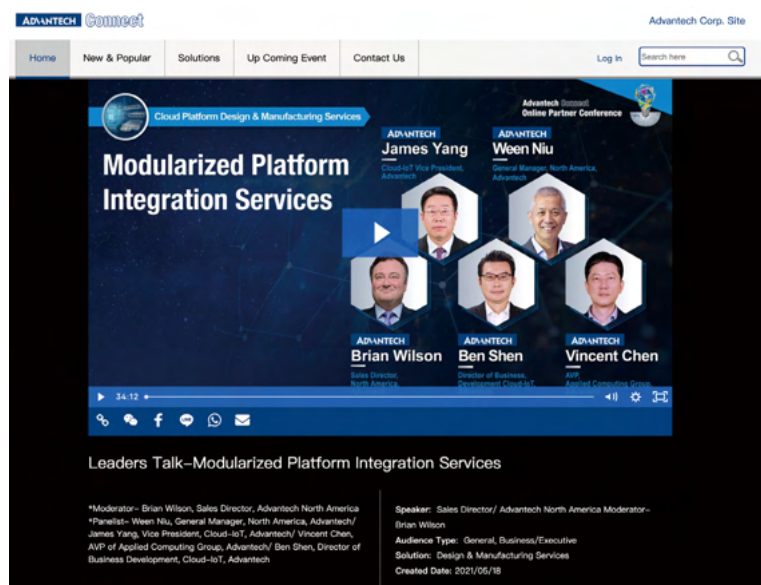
ADVANTECH Connect

Advantech Corp. Site

Home | New & Popular | Solutions | Up Coming Event | Contact Us

Log In

Search here

Cloud Platform Design & Manufacturing Services

Advantech Connect Online Partner Conference

Modularized Platform Integration Services

ADVANTECH
James Yang
Cloud-IoT Vice President, Advantech

ADVANTECH
Ween Niu
General Manager, North America, Advantech

ADVANTECH
Brian Wilson
Sales Director, North America

ADVANTECH
Ben Shen
Director of Business Development Cloud-IoT

ADVANTECH
Vincent Chen
AVP, Applied Computing Group

34:12

Leaders Talk–Modularized Platform Integration Services

*Moderator– Brian Wilson, Sales Director, Advantech North America
*Panelist– Ween Niu, General Manager, North America, Advantech/ James Yang, Vice President, Cloud-IoT, Advantech/ Vincent Chen, AVP of Applied Computing Group, Advantech/ Ben Shen, Director of Business Development, Cloud-IoT, Advantech

Speaker: Sales Director/ Advantech North America Moderator– Brian Wilson
Audience Type: General, Business/Executive
Solution: Design & Manufacturing Services
Created Date: 2021/05/18